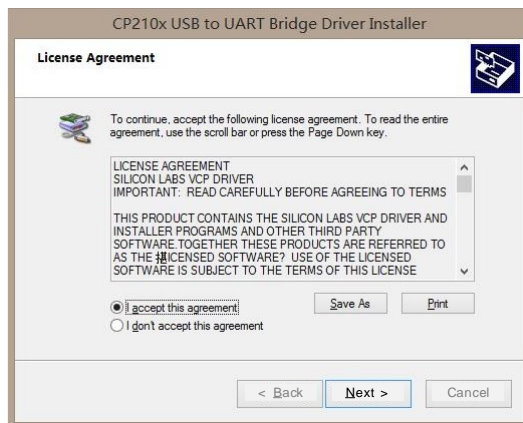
CP210x USB to UART Bridge Driver Installer

License Agreement

To continue, accept the following license agreement. To read the entire agreement, use the scroll bar or press the Page Down key.

LICENSE AGREEMENT
SILICON LABS VCP DRIVER
IMPORTANT: READ CAREFULLY BEFORE AGREEING TO TERMS

THIS PRODUCT CONTAINS THE SILICON LABS VCP DRIVER AND INSTALLER PROGRAMS AND OTHER THIRD PARTY SOFTWARE.TOGETHER THESE PRODUCTS ARE REFERRED TO AS THE 揕ICENSED SOFTWARE? USE OF THE LICENSED SOFTWARE IS SUBJECT TO THE TERMS OF THIS LICENSE

I accept this agreement

I don't accept this agreement

Save As

Print

< Back

Next >

Cancel